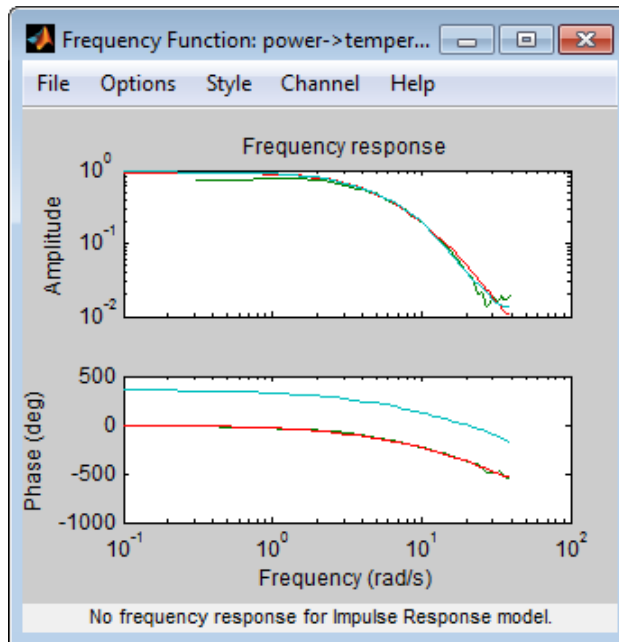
Frequency Function: power->temper...

File Options Style Channel Help

Frequency response

$10^0$

$10^{-1}$

$10^{-2}$

Amplitude

500

0

-500

-1000

Phase (deg)

$10^{-1}$ $10^0$ $10^1$ $10^2$

Frequency (rad/s)

No frequency response for Impulse Response model.